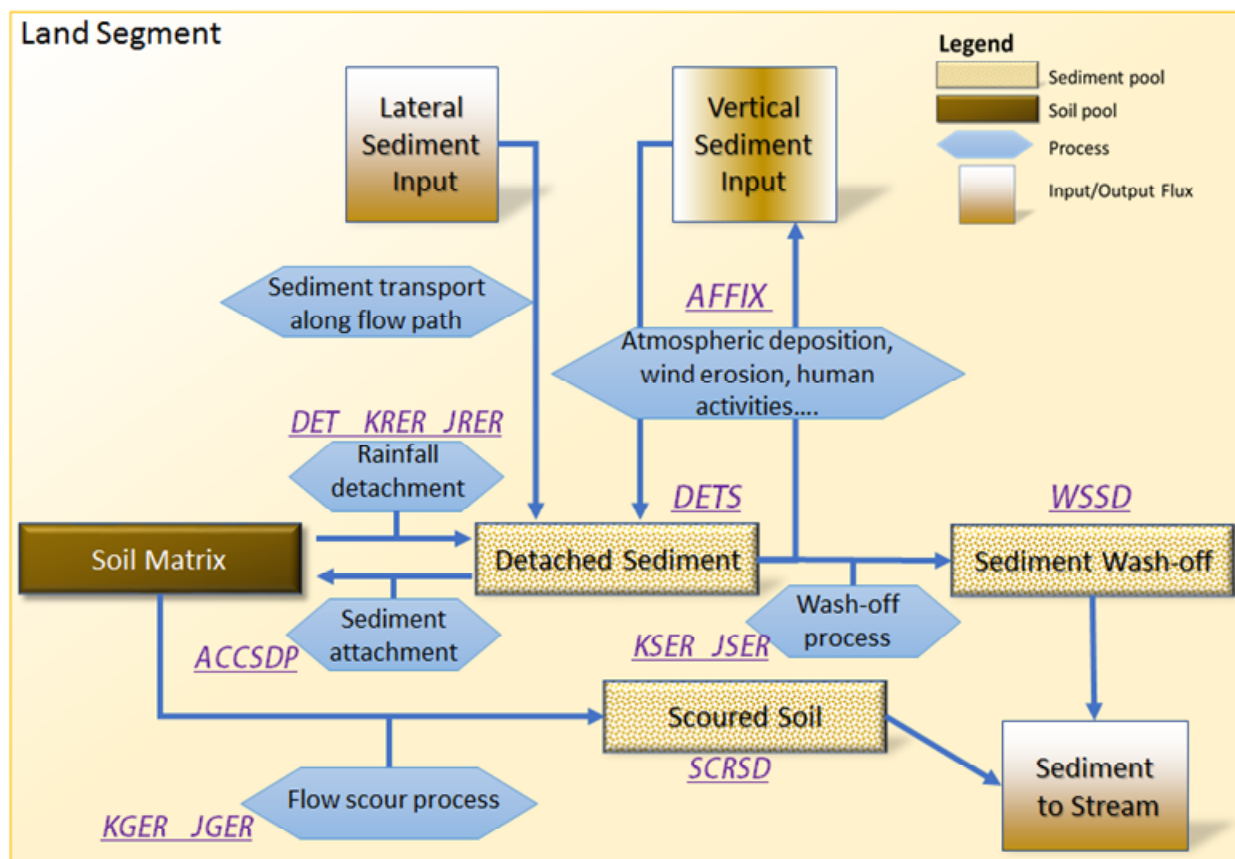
Land Segment

Legend
Sediment pool
Soil pool
Process
Input/Output Flux

Lateral Sediment Input

Vertical Sediment Input

Sediment transport along flow path

AFFIX

Atmospheric deposition, wind erosion, human activities....

DET KRER JRER

Rainfall detachment

DETS

WSSD

Soil Matrix

Detached Sediment

Sediment Wash-off

Sediment attachment

Wash-off process

ACCSDP

KSER JSER

Scoured Soil

SCRSD

Flow scour process

KGER JGER

Sediment to Stream